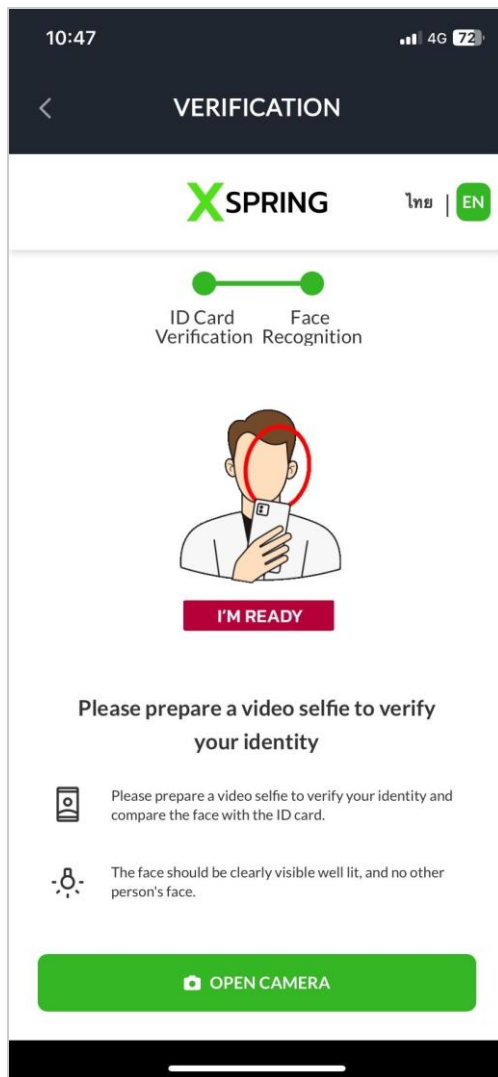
10:47 4G 72

VERIFICATION

XSPRING

ไทย | EN

ID Card Verification

Face Recognition

I'M READY

Please prepare a video selfie to verify your identity

Please prepare a video selfie to verify your identity and compare the face with the ID card.

The face should be clearly visible well lit, and no other person's face.

OPEN CAMERA